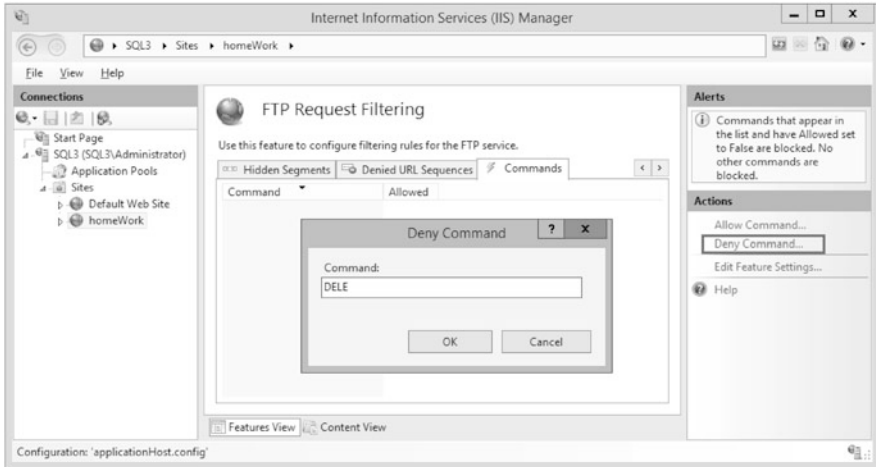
Internet Information Services (IIS) Manager

SQL3 ▸ Sites ▸ homeWork ▸

File View Help

Connections

Start Page
SQL3 (SQL3\Administrator)
Application Pools
Sites
Default Web Site
homeWork

FTP Request Filtering

Use this feature to configure filtering rules for the FTP service.

Hidden Segments | Denied URL Sequences | Commands

| Command | Allowed |
|---|---|

Deny Command

Command:

DELE

OK Cancel

Alerts

Commands that appear in the list and have Allowed set to False are blocked. No other commands are blocked.

Actions

Allow Command...
Deny Command...
Edit Feature Settings...
Help

Features View | Content View

Configuration: 'applicationHost.config'